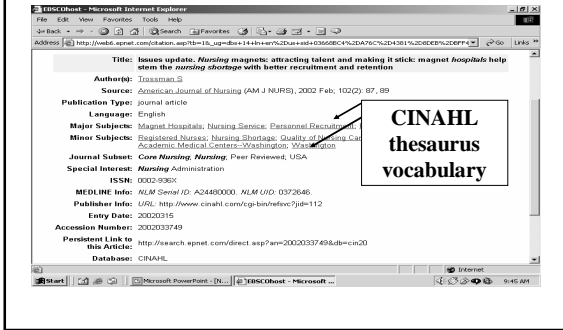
EBSCOhost - Microsoft Internet Explorer

File Edit View Favorites Tools Help

Back Search Favorites

Address http://web6.epnet.com/citation.asp?tb=1&_ug=dbs+14+ln+en%2Dus+sid+0366BEC4%2DA76C%2D4381%2D8DEB%2DEFF4 Go Links

Title: Issues update. Nursing magnets: attracting talent and making it stick: magnet hospitals help stem the nursing shortage with better recruitment and retention

Author(s): Trossman S

Source: American Journal of Nursing (AM J NURS), 2002 Feb; 102(2): 87, 89

Publication Type: journal article

Language: English

Major Subjects: Magnet Hospitals; Nursing Service; Personnel Recruitment

Minor Subjects: Registered Nurses; Nursing Shortage; Quality of Nursing Care; Academic Medical Centers--Washington; Washington

Journal Subset: Core Nursing, Nursing, Peer Reviewed; USA

Special Interest: Nursing Administration

ISSN: 0002-936X

MEDLINE Info: NLM Serial ID: A24480000. NLM UID: 0372646.

Publisher Info: URL: http://www.cinahl.com/cgi-bin/refsvc?jid=112

Entry Date: 20020315

Accession Number: 2002033749

Persistent Link to this Article: http://search.epnet.com/direct.asp?an=2002033749&db=cin20

Database: CINAHL

CINAHL thesaurus vocabulary

Internet

Start Microsoft PowerPoint - [N... EBSCOhost - Microsoft ... 9:45 AM